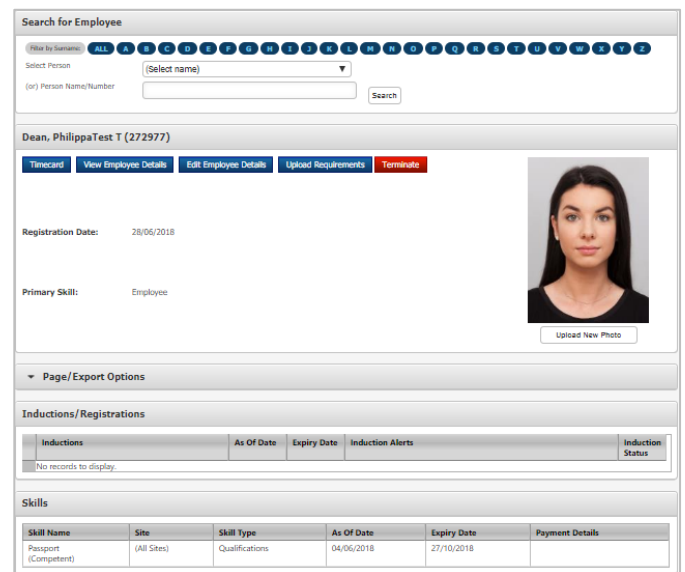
Search for Employee

Filter by Surname: ALL A B C D E F G H I J K L M N O P Q R S T U V W X Y Z

Select Person (Select name)

(or) Person Name/Number Search

Dean, PhilippaTest T (272977)

Timecard View Employee Details Edit Employee Details Upload Requirements Terminate

Registration Date: 28/06/2018

Primary Skill: Employee

Upload New Photo

Page/Export Options

Inductions/Registrations

| | Inductions | As Of Date | Expiry Date | Induction Alerts | Induction Status |
|---|---|---|---|---|---|
| No records to display. | | | | | |

Skills

| Skill Name | Site | Skill Type | As Of Date | Expiry Date | Payment Details |
|---|---|---|---|---|---|
| Passport (Competent) | (All Sites) | Qualifications | 04/06/2018 | 27/10/2018 | |